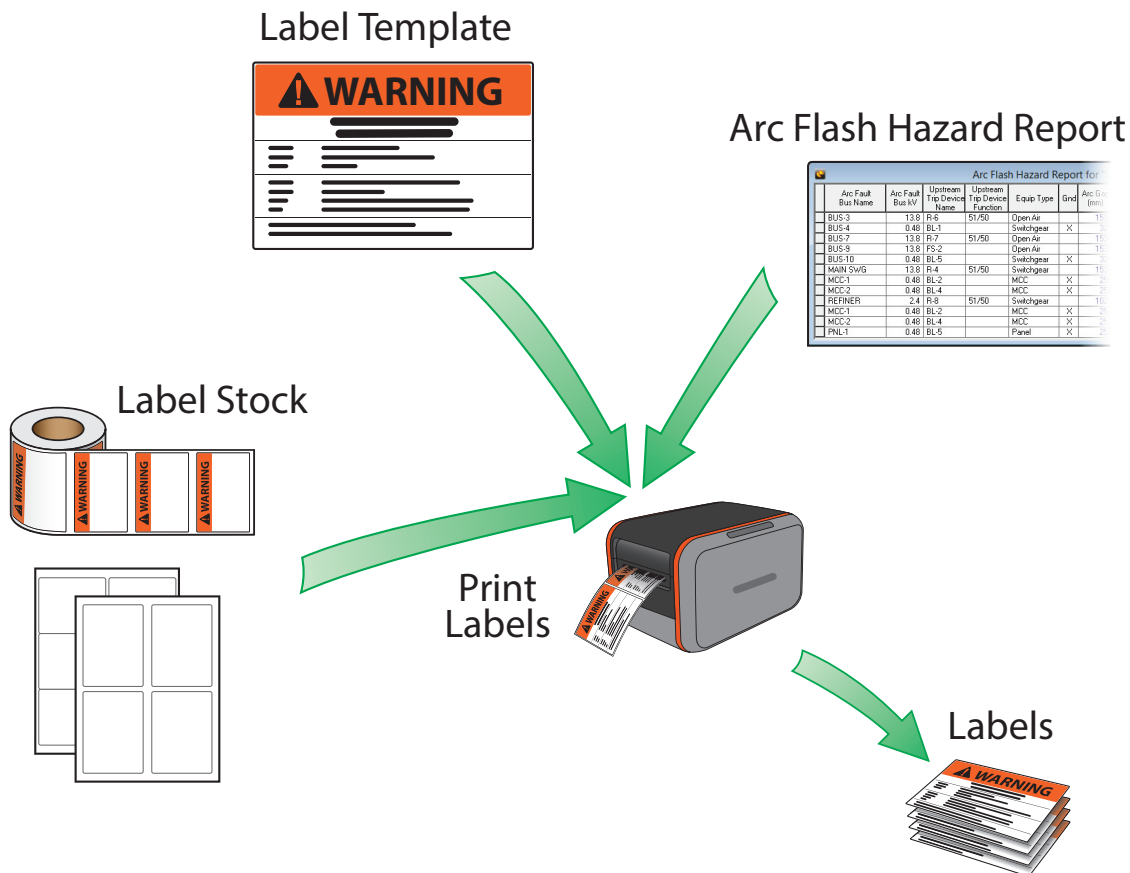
Label Template

WARNING

Arc Flash Hazard Report

Arc Flash Hazard Report for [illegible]

| | Arc Fault Bus Name | Arc Fault Bus kV | Upstream Trip Device Name | Upstream Trip Device Function | Equip Type | Gnd | Arc Ga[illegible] (mm) |
|---|---|---|---|---|---|---|---|
| | BUS-3 | 13.8 | R-6 | 51/50 | Open Air | | 15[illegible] |
| | BUS-4 | 0.48 | BL-1 | | Switchgear | X | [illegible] |
| | BUS-7 | 13.8 | R-7 | 51/50 | Open Air | | 15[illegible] |
| | BUS-9 | 13.8 | FS-2 | | Open Air | | 15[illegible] |
| | BUS-10 | 0.48 | BL-5 | | Switchgear | X | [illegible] |
| | MAIN SWG | 13.8 | R-4 | 51/50 | Switchgear | | 15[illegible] |
| | MCC-1 | 0.48 | BL-2 | | MCC | X | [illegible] |
| | MCC-2 | 0.48 | BL-4 | | MCC | X | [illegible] |
| | REFINER | 2.4 | R-8 | 51/50 | Switchgear | | 10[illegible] |
| | MCC-1 | 0.48 | BL-2 | | MCC | X | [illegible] |
| | MCC-2 | 0.48 | BL-4 | | MCC | X | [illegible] |
| | PNL-1 | 0.48 | BL-5 | | Panel | X | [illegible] |

Label Stock

WARNING
WARNING
WARNING
WARNING

Print Labels

WARNING

Labels

WARNING